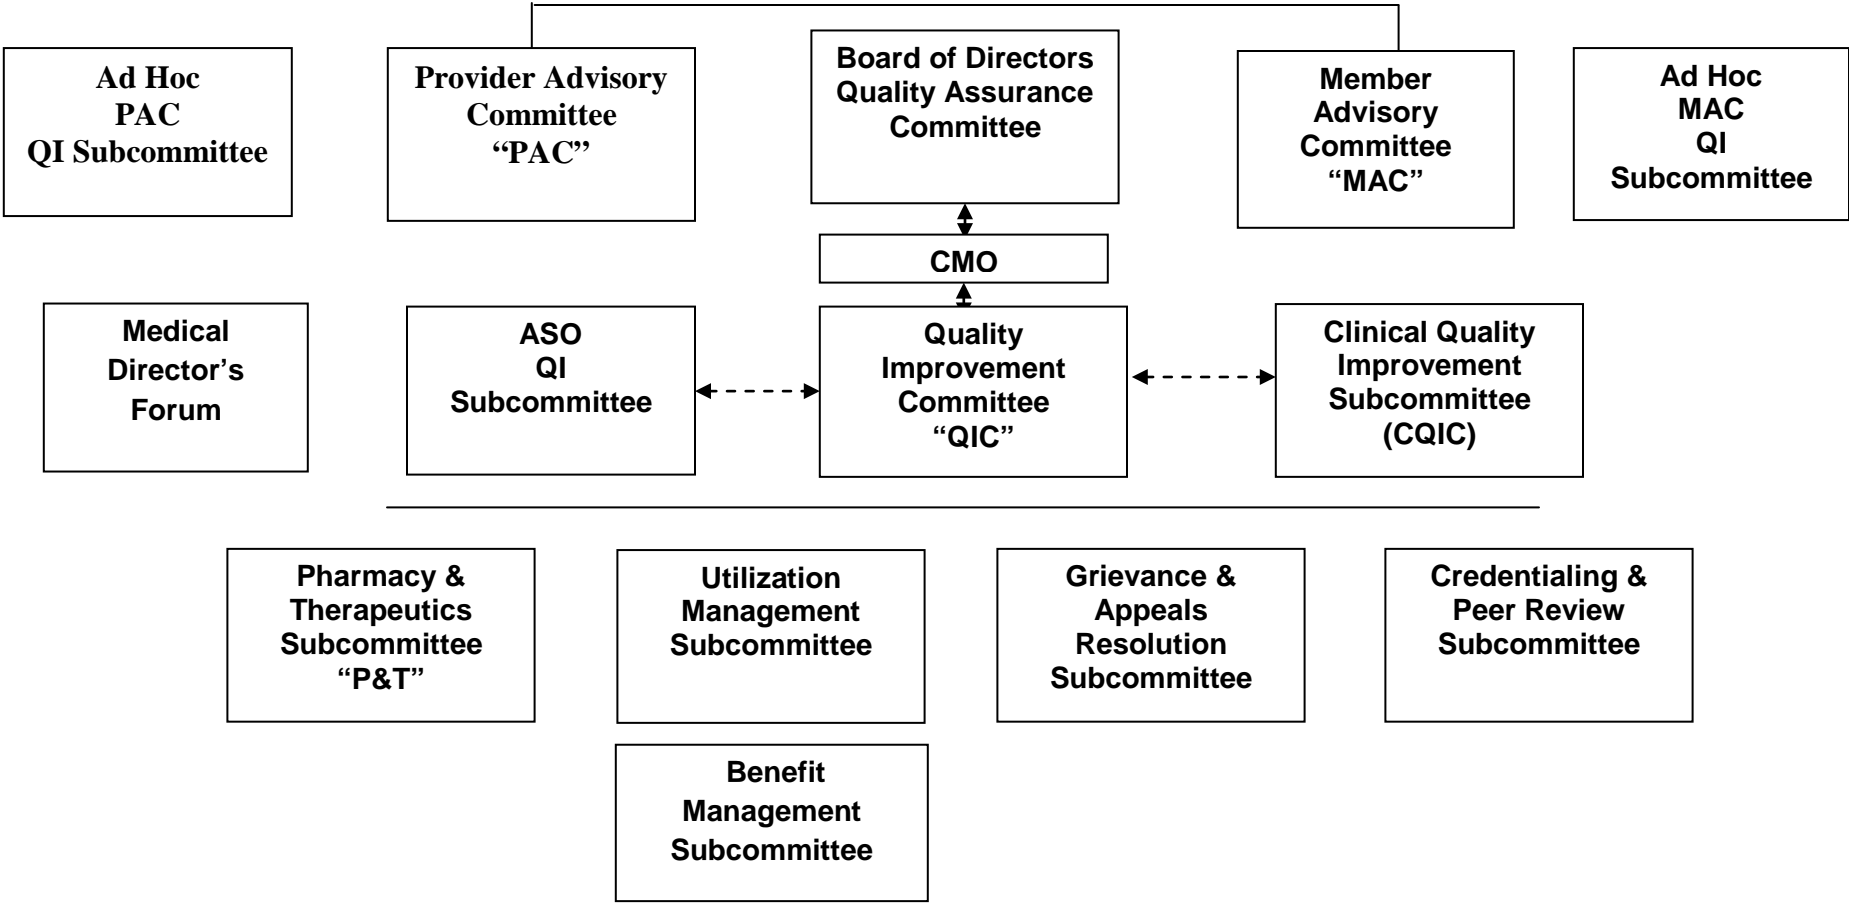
Ad Hoc
PAC
QI Subcommittee

Provider Advisory Committee
"PAC"

Board of Directors
Quality Assurance Committee

Member Advisory Committee
"MAC"

Ad Hoc
MAC
QI
Subcommittee

CMO

Medical Director's Forum

ASO
QI
Subcommittee

Quality Improvement Committee
"QIC"

Clinical Quality Improvement Subcommittee
(CQIC)

Pharmacy & Therapeutics Subcommittee
"P&T"

Utilization Management Subcommittee

Grievance & Appeals Resolution Subcommittee

Credentialing & Peer Review Subcommittee

Benefit Management Subcommittee